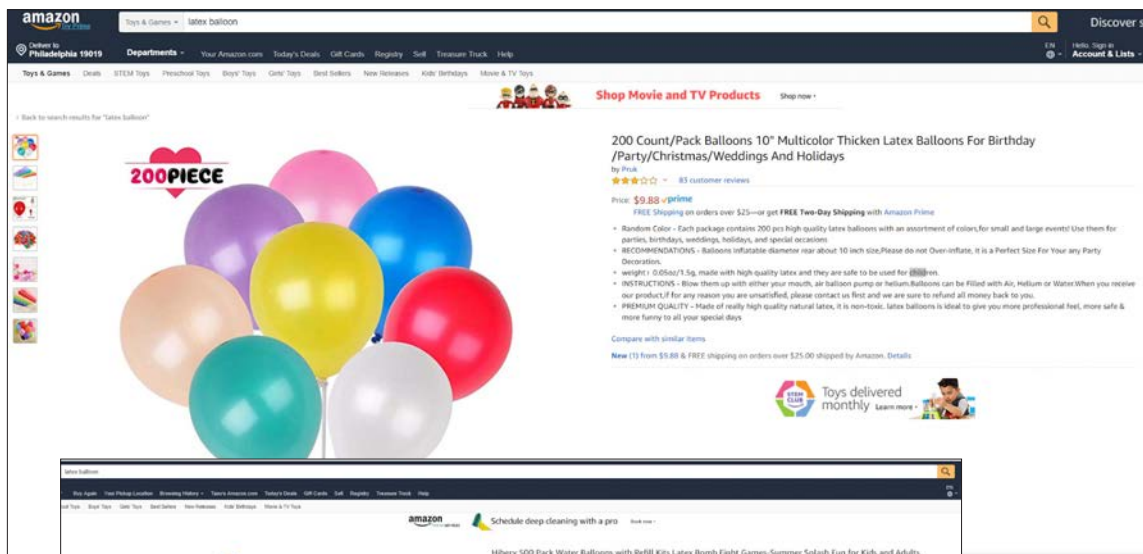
amazon Try Prime

Toys & Games latex balloon

Discover s

Deliver to Philadelphia 19019

Departments Your Amazon.com Today's Deals Gift Cards Registry Sell Treasure Truck Help

EN Hello. Sign in Account & Lists

Toys & Games Deals STEM Toys Preschool Toys Boys' Toys Girls' Toys Best Sellers New Releases Kids' Birthdays Movie & TV Toys

Shop Movie and TV Products Shop now

‹ Back to search results for "latex balloon"

200PIECE

200 Count/Pack Balloons 10" Multicolor Thicken Latex Balloons For Birthday /Party/Christmas/Weddings And Holidays

by Pruk

83 customer reviews

Price: $9.88 prime

FREE Shipping on orders over $25—or get FREE Two-Day Shipping with Amazon Prime

• Random Color - Each package contains 200 pcs high quality latex balloons with an assortment of colors,for small and large events! Use them for parties, birthdays, weddings, holidays, and special occasions

• RECOMMENDATIONS - Balloons inflatable diameter rear about 10 inch size,Please do not Over-inflate, it is a Perfect Size For Your any Party Decoration.

• weight : 0.05oz/1.5g, made with high quality latex and they are safe to be used for children.

• INSTRUCTIONS - Blow them up with either your mouth, air balloon pump or helium.Balloons can be Filled with Air, Helium or Water.When you receive our product,if for any reason you are unsatisfied, please contact us first and we are sure to refund all money back to you.

• PREMIUM QUALITY - Made of really high quality natural latex, it is non-toxic. latex balloons is ideal to give you more professional feel, more safe & more funny to all your special days

Compare with similar items

New (1) from $9.88 & FREE shipping on orders over $25.00 shipped by Amazon. Details

STEM CLUB Toys delivered monthly Learn more

latex balloon

Buy Again Your Pickup Location Browsing History Tami's Amazon.com Today's Deals Gift Cards Sell Registry Treasure Truck Help

EN

ool Toys Boys' Toys Girls' Toys Best Sellers New Releases Kids' Birthdays Movie & TV Toys

amazon home services Schedule deep cleaning with a pro Book now

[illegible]